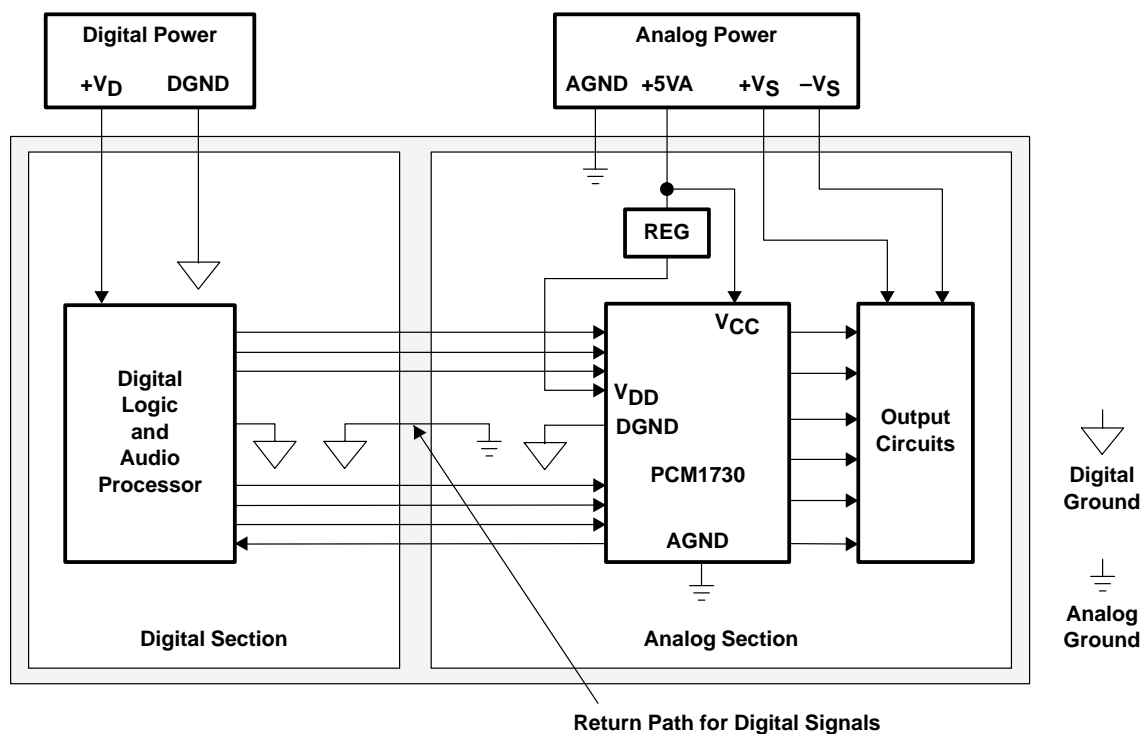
Digital Power
$+V_D$ DGND

Analog Power
AGND +5VA $+V_S$ $-V_S$

REG

Digital Logic and Audio Processor

$V_{CC}$
$V_{DD}$
DGND
PCM1730
AGND

Output Circuits

Digital Ground

Analog Ground

Digital Section

Analog Section

Return Path for Digital Signals